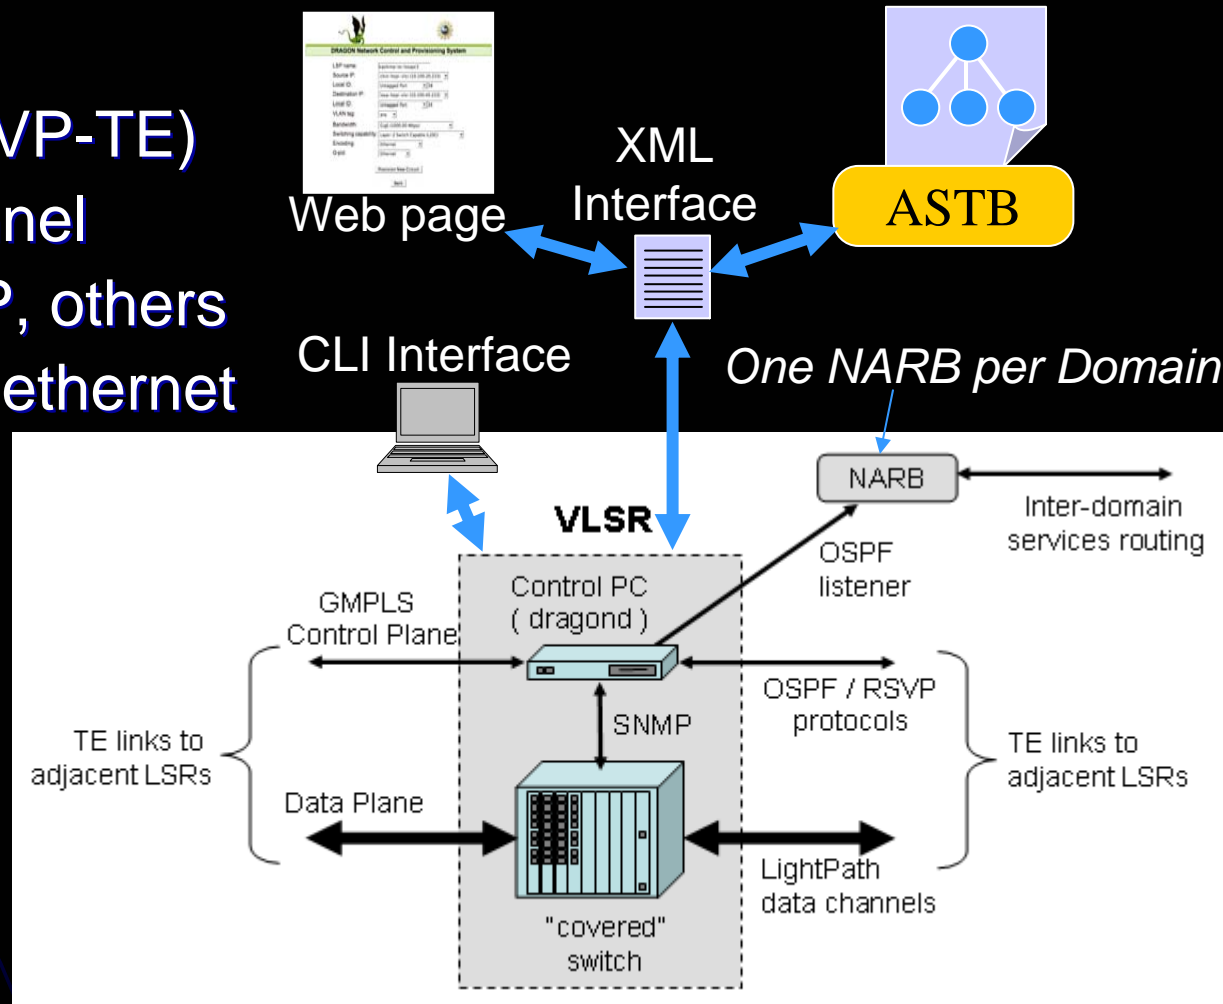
VP-TE)
nel
P, others
ethernet

DRAGON Network Control and Provisioning System

Web page

XML Interface

ASTB

CLI Interface

One NARB per Domain

NARB

Inter-domain services routing

VLSR

OSPF listener

Control PC ( dragond )

GMPLS Control Plane

OSPF / RSVP protocols

SNMP

TE links to adjacent LSRs

TE links to adjacent LSRs

Data Plane

LightPath data channels

"covered" switch